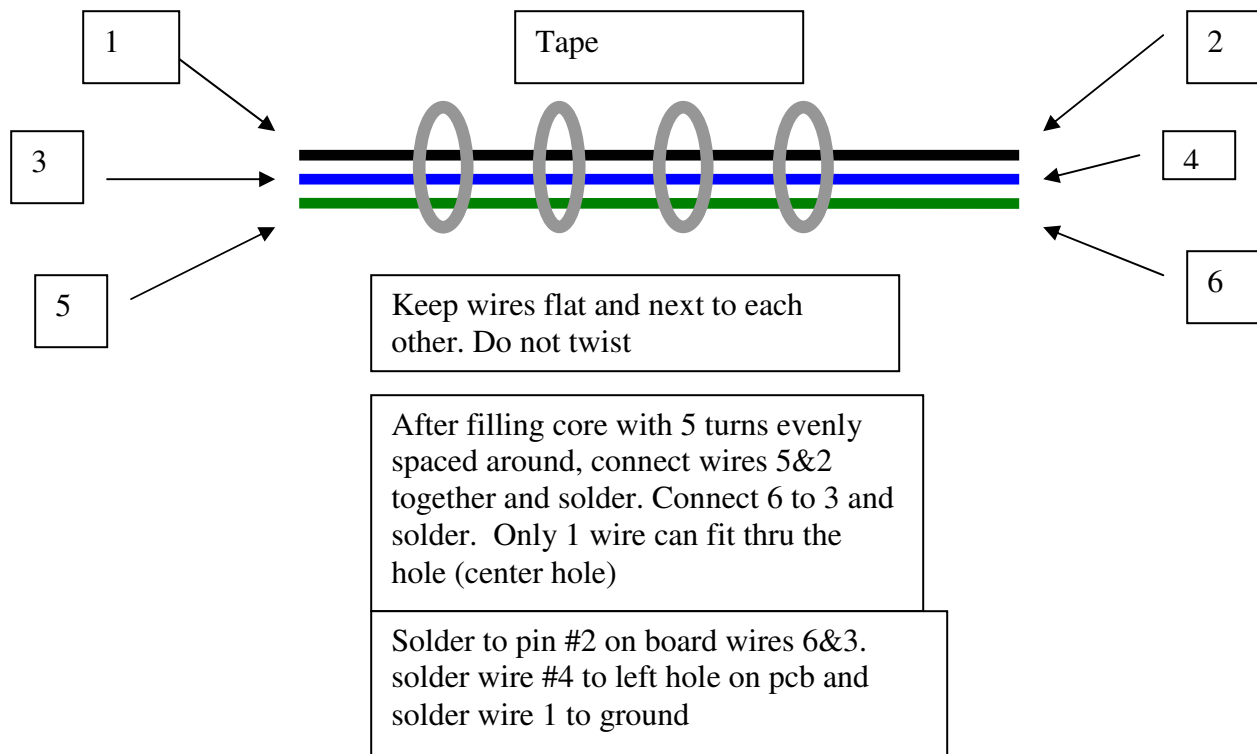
1

Tape

2

3

4

5

6

Keep wires flat and next to each other. Do not twist

After filling core with 5 turns evenly spaced around, connect wires 5&2 together and solder. Connect 6 to 3 and solder. Only 1 wire can fit thru the hole (center hole)

Solder to pin #2 on board wires 6&3. solder wire #4 to left hole on pcb and solder wire 1 to ground